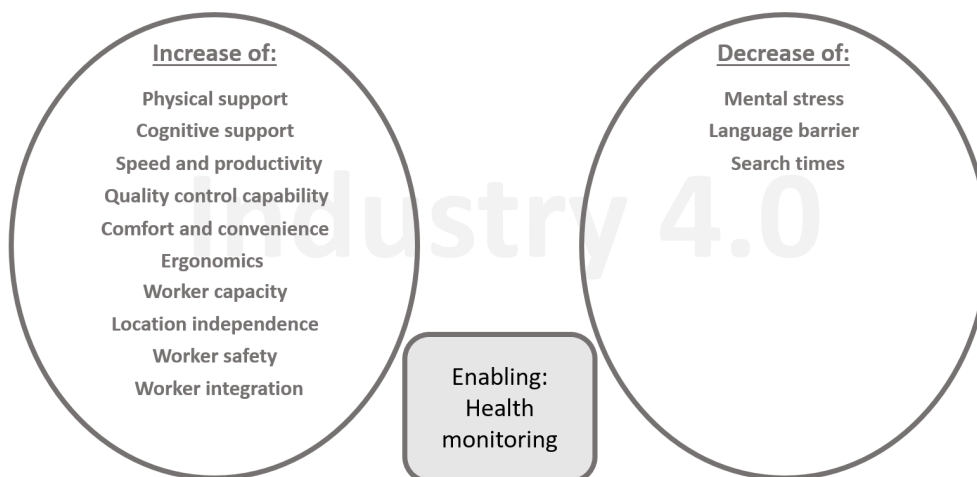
Increase of:

Physical support
Cognitive support
Speed and productivity
Quality control capability
Comfort and convenience
Ergonomics
Worker capacity
Location independence
Worker safety
Worker integration

Industry 4.0

Decrease of:

Mental stress
Language barrier
Search times

Enabling:
Health
monitoring